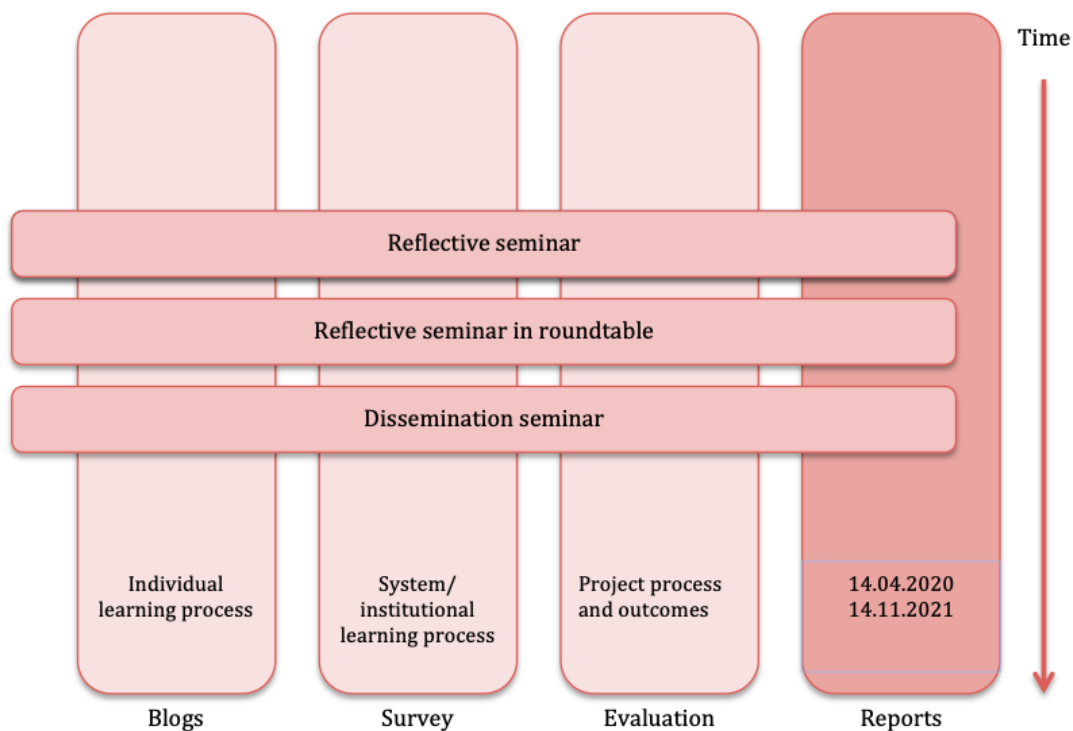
Time

Reflective seminar

Reflective seminar in roundtable

Dissemination seminar

Individual learning process

System/ institutional learning process

Project process and outcomes

14.04.2020
14.11.2021

Blogs

Survey

Evaluation

Reports